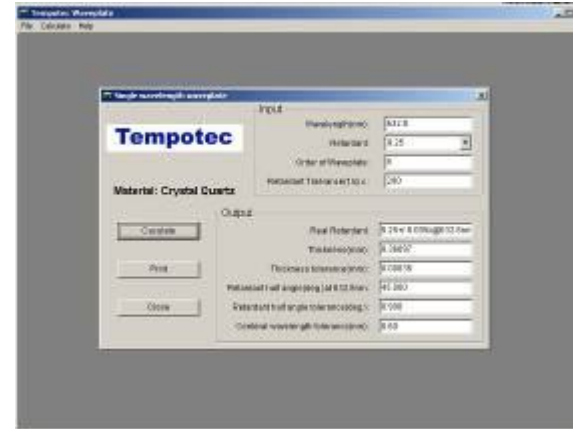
Tempotec Waveplate
File Calculate Help

Single wavelength waveplate

Tempotec

Material: Crystal Quartz

Input

Wavelength(nm): 632.8

Retardant: 0.25

Order of Waveplate: 0

Retardant Tolerance(1/x): 200

Output

Calculate

Real Retardant: 0.25+/-0.005@632.8nm

Thickness(mm): 0.06897

Print

Thickness tolerance(mm): 0.00018

Retardant half angle(deg)(at 632.8nm): 45.083

Close

Retardant half angle tolerance(deg): 0.008

Centeral wavelength tolerance(nm): 0.68